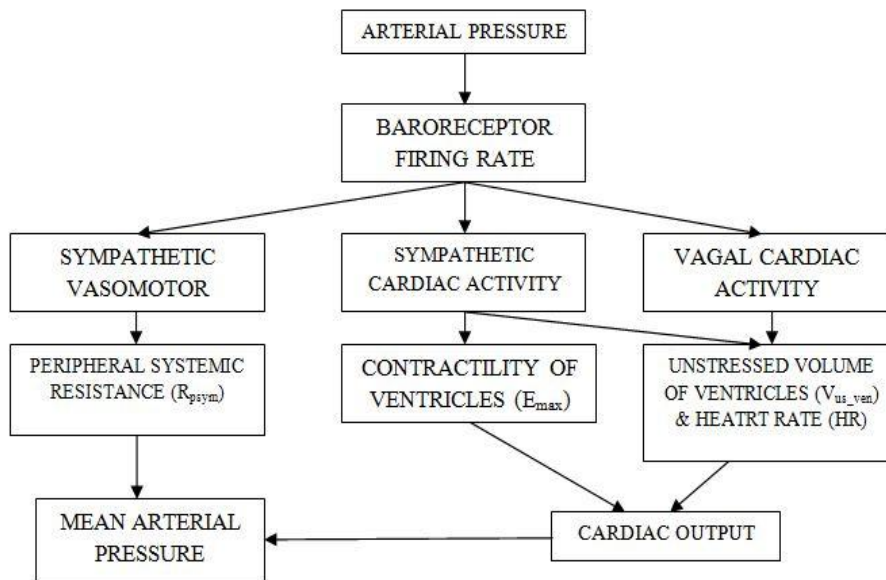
ARTERIAL PRESSURE

BARORECEPTOR FIRING RATE

SYMPATHETIC VASOMOTOR

SYMPATHETIC CARDIAC ACTIVITY

VAGAL CARDIAC ACTIVITY

PERIPHERAL SYSTEMIC RESISTANCE ($R_{psym}$)

CONTRACTILITY OF VENTRICLES ($E_{max}$)

UNSTRESSED VOLUME OF VENTRICLES ($V_{us\_ven}$) & HEATRT RATE (HR)

MEAN ARTERIAL PRESSURE

CARDIAC OUTPUT